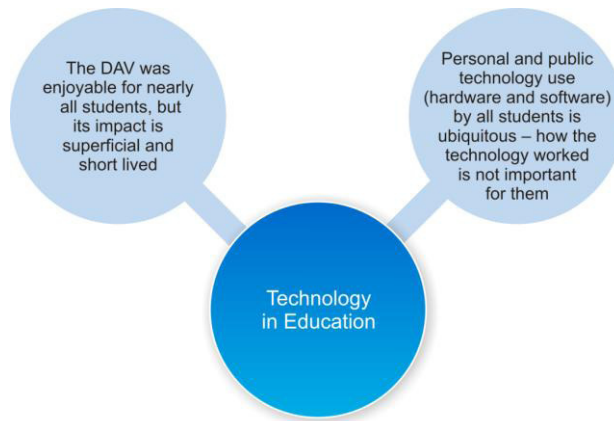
The DAV was enjoyable for nearly all students, but its impact is superficial and short lived

Personal and public technology use (hardware and software) by all students is ubiquitous – how the technology worked is not important for them

Technology in Education